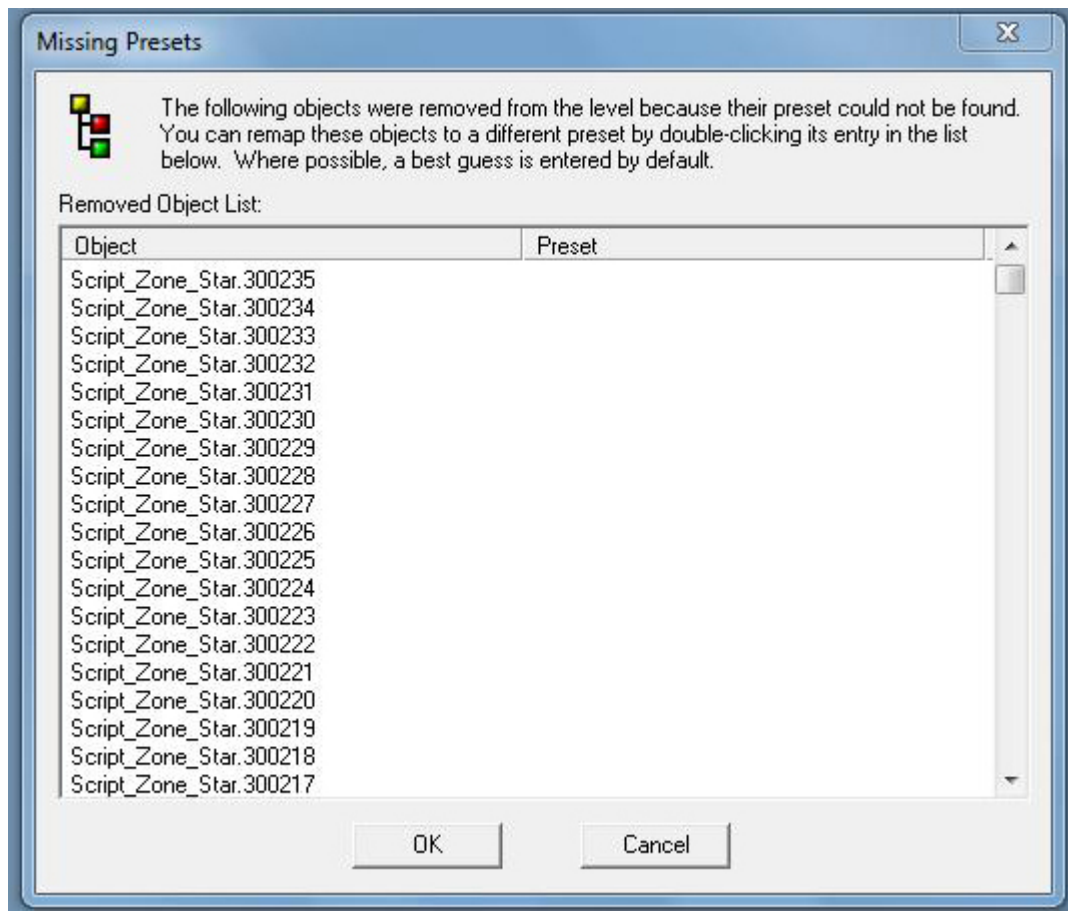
Missing Presets

The following objects were removed from the level because their preset could not be found. You can remap these objects to a different preset by double-clicking its entry in the list below. Where possible, a best guess is entered by default.

Removed Object List:

| Object | Preset |
|---|---|
| Script_Zone_Star.300235 | |
| Script_Zone_Star.300234 | |
| Script_Zone_Star.300233 | |
| Script_Zone_Star.300232 | |
| Script_Zone_Star.300231 | |
| Script_Zone_Star.300230 | |
| Script_Zone_Star.300229 | |
| Script_Zone_Star.300228 | |
| Script_Zone_Star.300227 | |
| Script_Zone_Star.300226 | |
| Script_Zone_Star.300225 | |
| Script_Zone_Star.300224 | |
| Script_Zone_Star.300223 | |
| Script_Zone_Star.300222 | |
| Script_Zone_Star.300221 | |
| Script_Zone_Star.300220 | |
| Script_Zone_Star.300219 | |
| Script_Zone_Star.300218 | |
| Script_Zone_Star.300217 | |

OK

Cancel